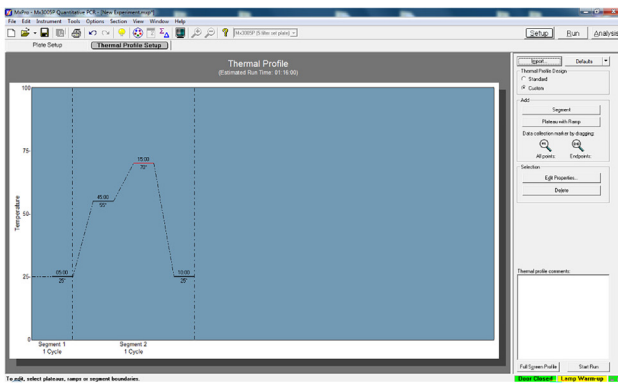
MxPro - Mx3005P Quantitative PCR - [New Experiment.mxp]
File Edit Instrument Tools Options Section View Window Help
Mx3005P (5 filter set plate)
Setup Run Analysis
Plate Setup Thermal Profile Setup

Thermal Profile
(Estimated Run Time: 01:16:00)

100
75
50
25
0
Temperature

05:00
25°
45:00
55°
15:00
70°
10:00
25°

Segment 1
1 Cycle
Segment 2
1 Cycle

Import... Defaults
Thermal Profile Design
Standard
Custom
Add
Segment
Plateau with Ramp
Data collection marker by dragging:
All points
Endpoints
Selection
Edit Properties...
Delete

Thermal profile comments

Full Screen Profile
Start Run

To edit, select plateaus, ramps or segment boundaries.
Door Closed Lamp Warm-up